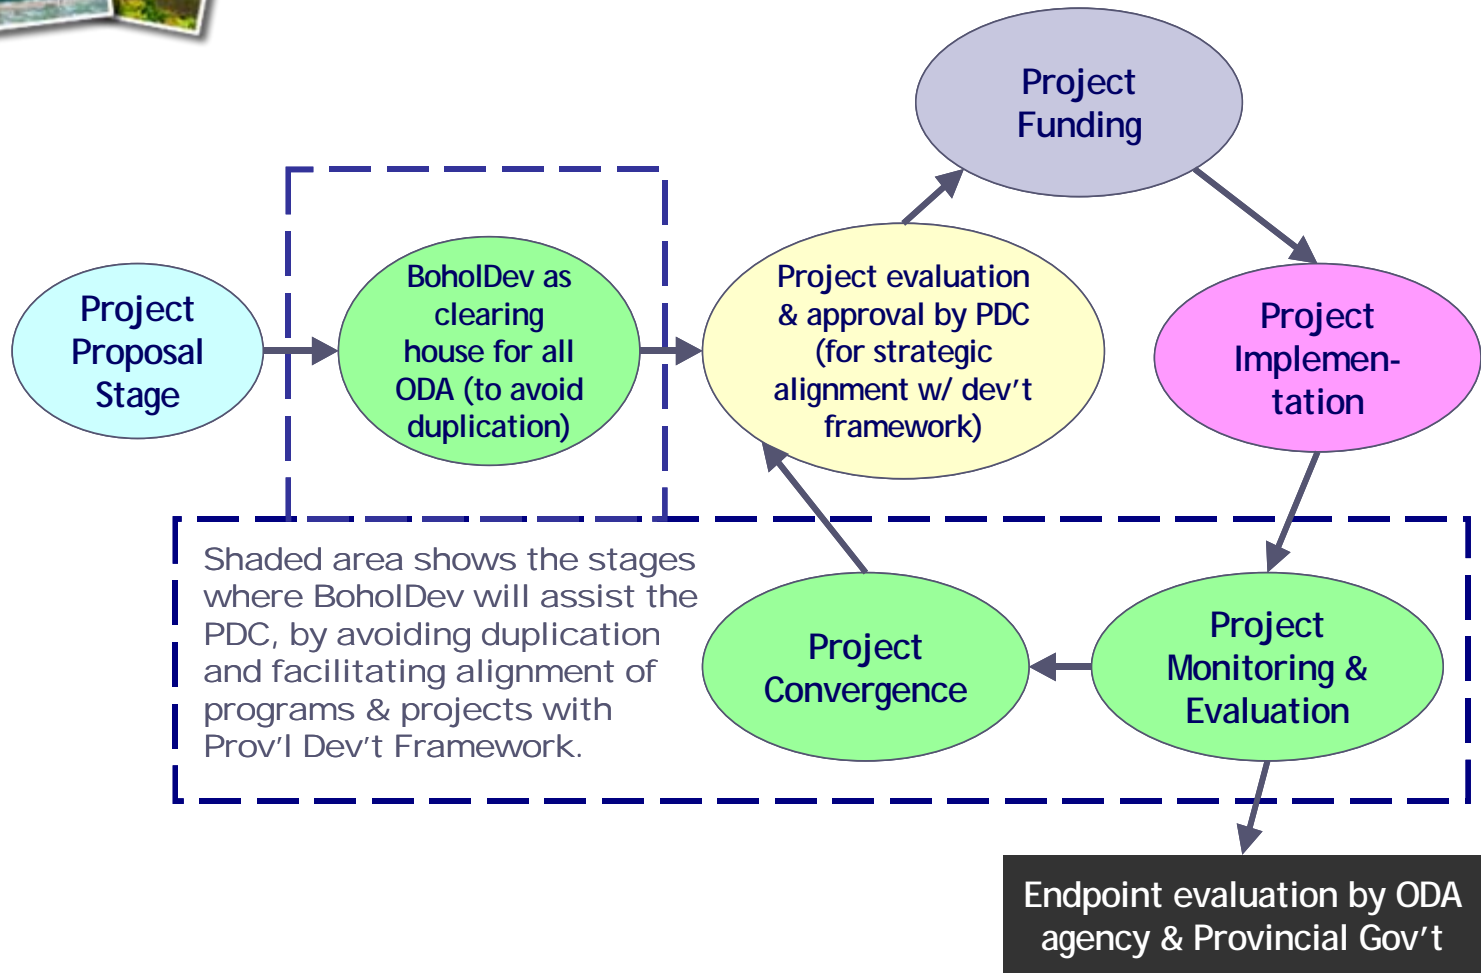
Project Funding

Project Proposal Stage

BoholDev as clearing house for all ODA (to avoid duplication)

Project evaluation & approval by PDC (for strategic alignment w/ dev't framework)

Project Implementation

Shaded area shows the stages where BoholDev will assist the PDC, by avoiding duplication and facilitating alignment of programs & projects with Prov'l Dev't Framework.

Project Convergence

Project Monitoring & Evaluation

Endpoint evaluation by ODA agency & Provincial Gov't